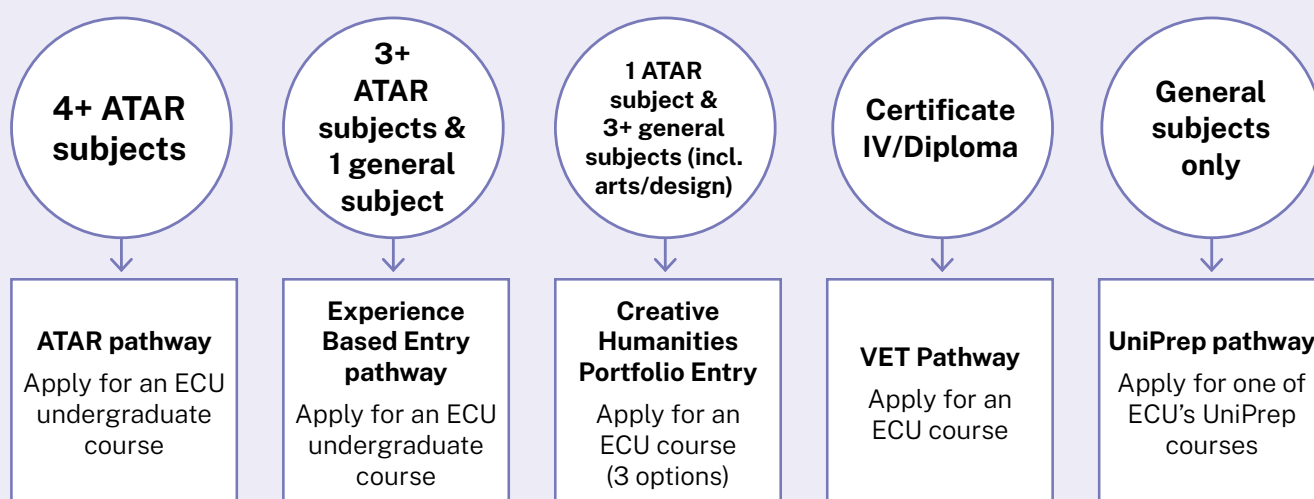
4+ ATAR subjects

ATAR pathway
Apply for an ECU undergraduate course

3+ ATAR subjects & 1 general subject

Experience Based Entry pathway
Apply for an ECU undergraduate course

1 ATAR subject & 3+ general subjects (incl. arts/design)

Creative Humanities Portfolio Entry
Apply for an ECU course (3 options)

Certificate IV/Diploma

VET Pathway
Apply for an ECU course

General subjects only

UniPrep pathway
Apply for one of ECU's UniPrep courses